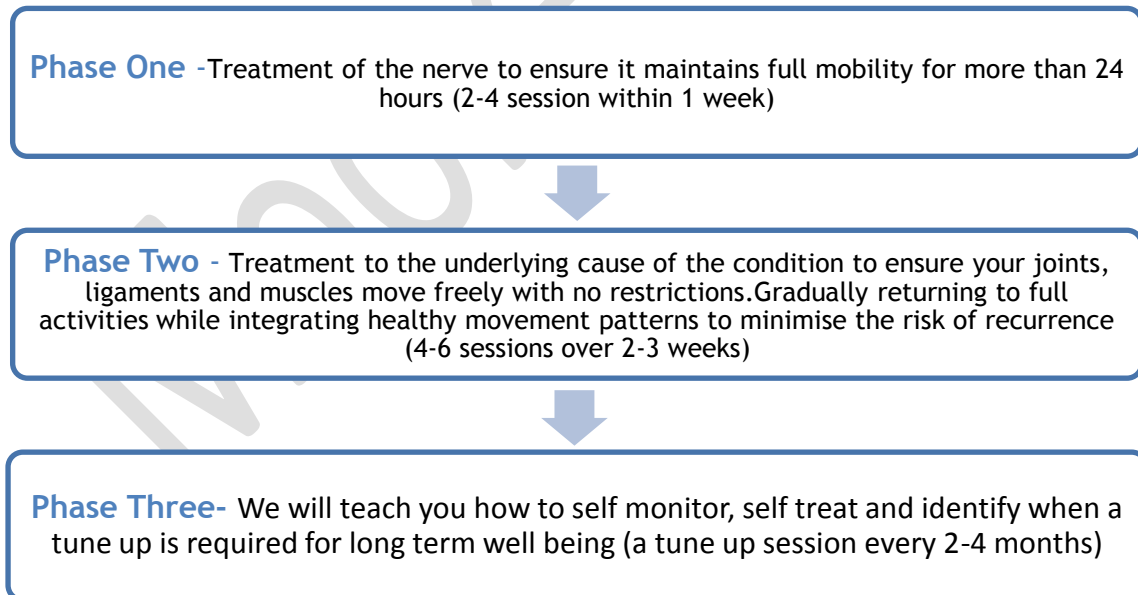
Phase One -Treatment of the nerve to ensure it maintains full mobility for more than 24 hours (2-4 session within 1 week)

Phase Two - Treatment to the underlying cause of the condition to ensure your joints, ligaments and muscles move freely with no restrictions.Gradually returning to full activities while integrating healthy movement patterns to minimise the risk of recurrence (4-6 sessions over 2-3 weeks)

Phase Three- We will teach you how to self monitor, self treat and identify when a tune up is required for long term well being (a tune up session every 2-4 months)